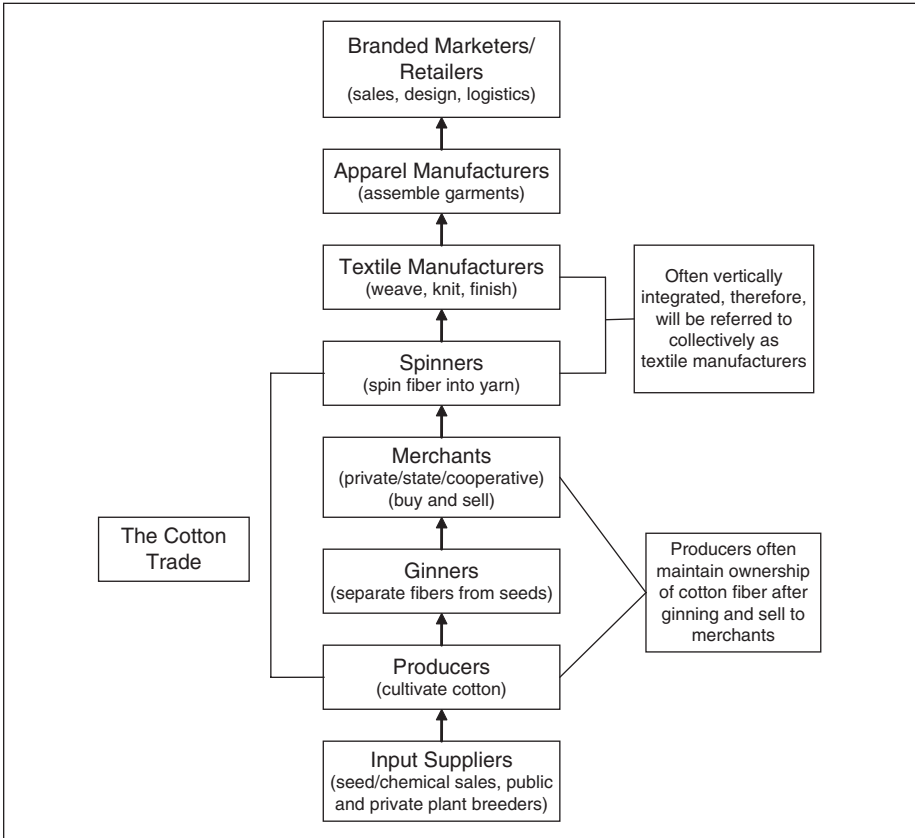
Branded Marketers/ Retailers
(sales, design, logistics)

Apparel Manufacturers
(assemble garments)

Textile Manufacturers
(weave, knit, finish)

Often vertically integrated, therefore, will be referred to collectively as textile manufacturers

Spinners
(spin fiber into yarn)

Merchants
(private/state/cooperative)
(buy and sell)

The Cotton Trade

Ginners
(separate fibers from seeds)

Producers often maintain ownership of cotton fiber after ginning and sell to merchants

Producers
(cultivate cotton)

Input Suppliers
(seed/chemical sales, public and private plant breeders)